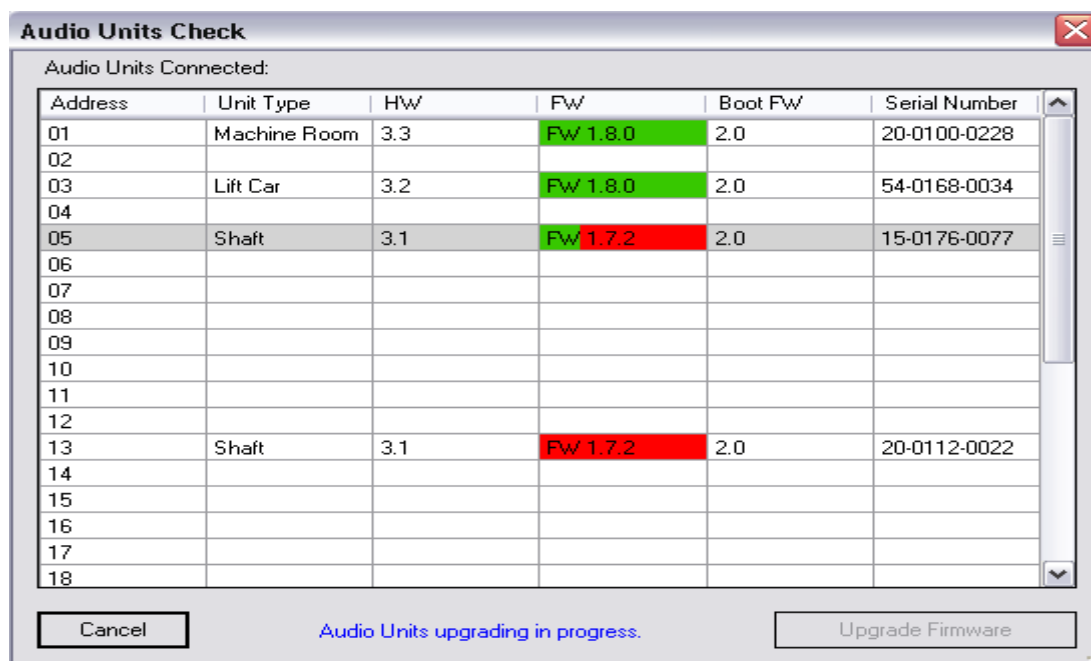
Audio Units Check

Audio Units Connected:

| Address | Unit Type | HW | FW | Boot FW | Serial Number |
|---|---|---|---|---|---|
| 01 | Machine Room | 3.3 | FW 1.8.0 | 2.0 | 20-0100-0228 |
| 02 | | | | | |
| 03 | Lift Car | 3.2 | FW 1.8.0 | 2.0 | 54-0168-0034 |
| 04 | | | | | |
| 05 | Shaft | 3.1 | FW 1.7.2 | 2.0 | 15-0176-0077 |
| 06 | | | | | |
| 07 | | | | | |
| 08 | | | | | |
| 09 | | | | | |
| 10 | | | | | |
| 11 | | | | | |
| 12 | | | | | |
| 13 | Shaft | 3.1 | FW 1.7.2 | 2.0 | 20-0112-0022 |
| 14 | | | | | |
| 15 | | | | | |
| 16 | | | | | |
| 17 | | | | | |
| 18 | | | | | |

Cancel

Audio Units upgrading in progress.

Upgrade Firmware